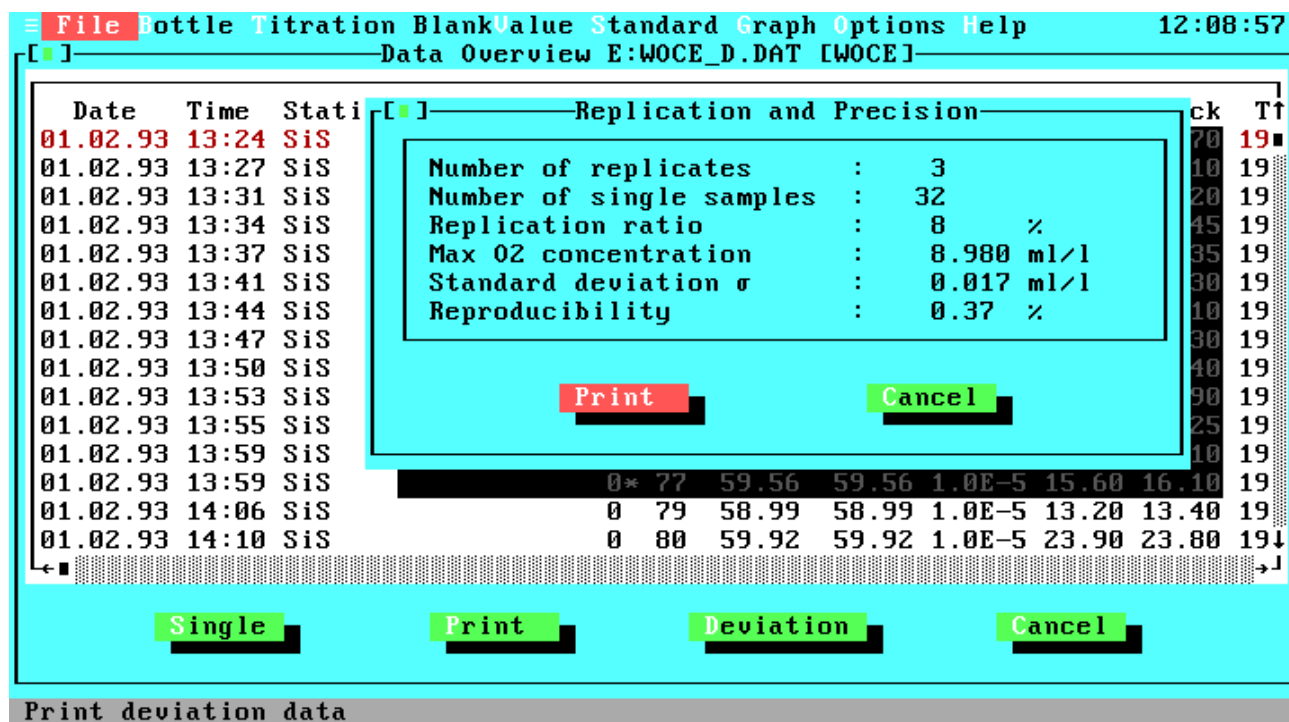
≡ File Bottle Titration BlankValue Standard Graph Options Help 12:08:57

[■] Data Overview E:WOCE_D.DAT [WOCE]

Date Time Stati

01.02.93 13:24 SiS
01.02.93 13:27 SiS
01.02.93 13:31 SiS
01.02.93 13:34 SiS
01.02.93 13:37 SiS
01.02.93 13:41 SiS
01.02.93 13:44 SiS
01.02.93 13:47 SiS
01.02.93 13:50 SiS
01.02.93 13:53 SiS
01.02.93 13:55 SiS
01.02.93 13:59 SiS
01.02.93 13:59 SiS 0* 77 59.56 59.56 1.0E-5 15.60 16.10 19
01.02.93 14:06 SiS 0 79 58.99 58.99 1.0E-5 13.20 13.40 19
01.02.93 14:10 SiS 0 80 59.92 59.92 1.0E-5 23.90 23.80 19

ck T
70 19
10 19
20 19
45 19
35 19
30 19
10 19
30 19
40 19
90 19
25 19
10 19

[■] Replication and Precision

Number of replicates : 3
Number of single samples : 32
Replication ratio : 8 %
Max O2 concentration : 8.980 ml/l
Standard deviation σ : 0.017 ml/l
Reproducibility : 0.37 %

Print Cancel

Single Print Deviation Cancel

Print deviation data